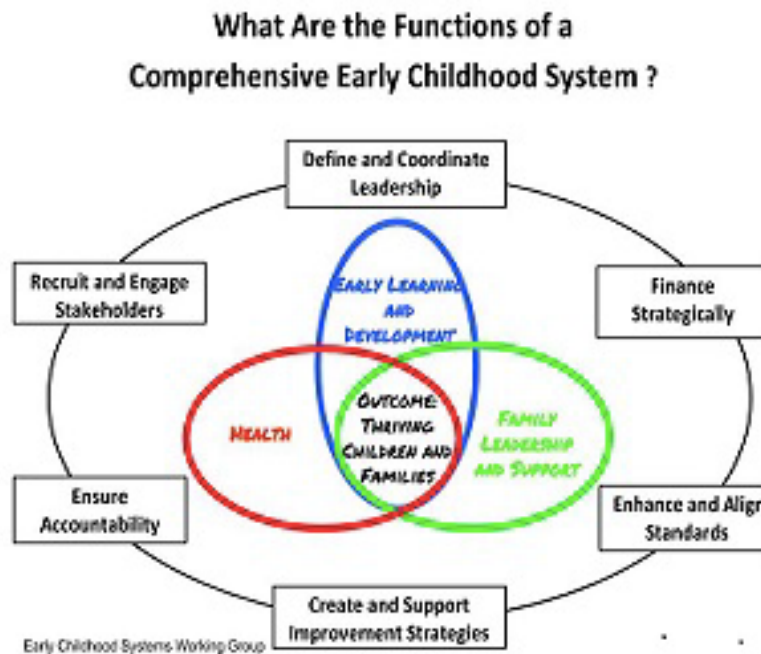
What Are the Functions of a Comprehensive Early Childhood System ?

Define and Coordinate Leadership

Recruit and Engage Stakeholders

Finance Strategically

EARLY LEARNING AND DEVELOPMENT

HEALTH

OUTCOME: THRIVING CHILDREN AND FAMILIES

FAMILY LEADERSHIP AND SUPPORT

Ensure Accountability

Enhance and Align Standards

Create and Support Improvement Strategies

Early Childhood Systems Working Group